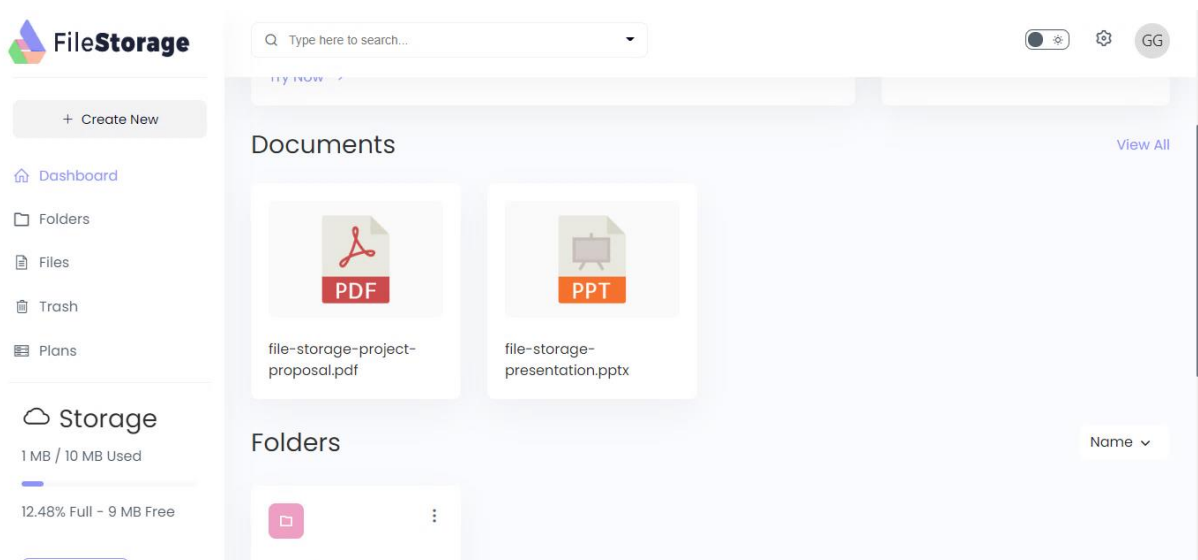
FileStorage

Type here to search...

GG

+ Create New

Dashboard

Folders

Files

Trash

Plans

Storage

1 MB / 10 MB Used

12.48% Full - 9 MB Free

Try Now >

Documents

View All

PDF

file-storage-project-proposal.pdf

PPT

file-storage-presentation.pptx

Folders

Name